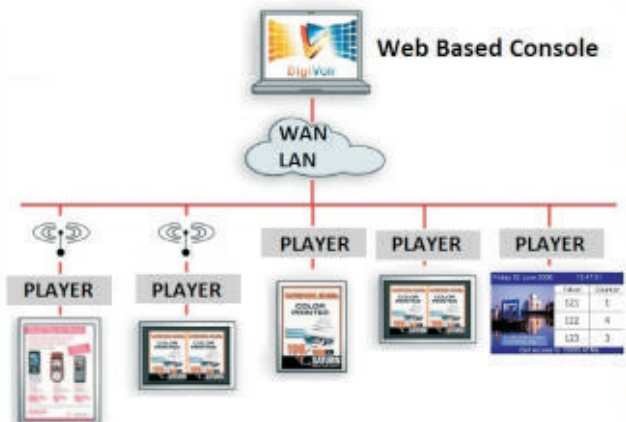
DigiVoh

Web Based Console

WAN
LAN

PLAYER

PLAYER

PLAYER

PLAYER

PLAYER

COLOR PRINTED

COLOR PRINTED

COLOR PRINTED

Friday 30 June 2006

13:47:01

| Ticket | Counter |
|---|---|
| 121 | 1 |
| 122 | 4 |
| 123 | 3 |